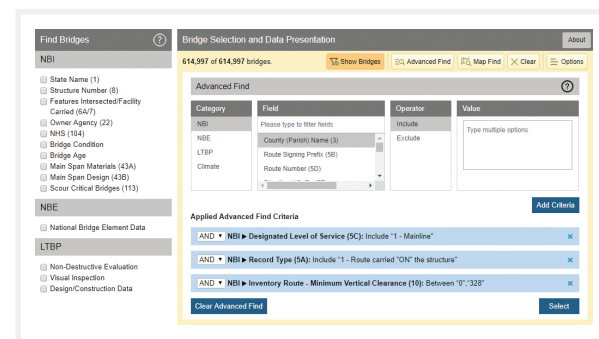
Find Bridges

NBI

State Name (1)
Structure Number (8)
Features Intersected/Facility Carried (6A/7)
Owner Agency (22)
NHS (104)
Bridge Condition
Bridge Age
Main Span Materials (43A)
Main Span Design (43B)
Scour Critical Bridges (113)

NBE

National Bridge Element Data

LTBP

Non-Destructive Evaluation
Visual Inspection
Design/Construction Data

Bridge Selection and Data Presentation

About

614,997 of 614,997 bridges.

Show Bridges

Advanced Find

Map Find

Clear

Options

Advanced Find

| Category | Field | Operator | Value |
|---|---|---|---|
| NBI | Please type to filter fields | Include | Type multiple options |
| NBE | County (Parish) Name (3) | Exclude | |
| LTBP | Route Signing Prefix (5B) | | |
| Climate | Route Number (5D) | | |

Add Criteria

Applied Advanced Find Criteria

AND NBI ▶ Designated Level of Service (5C): Include "1 - Mainline"

AND NBI ▶ Record Type (5A): Include "1 - Route carried "ON" the structure"

AND NBI ▶ Inventory Route - Minimum Vertical Clearance (10): Between "0","328"

Clear Advanced Find

Select